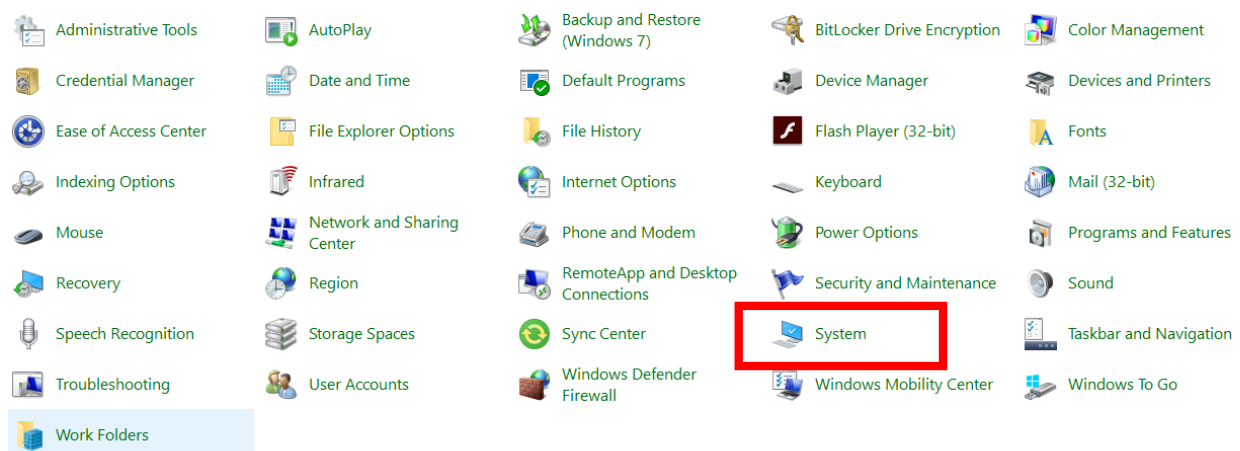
Administrative Tools
AutoPlay
Backup and Restore (Windows 7)
BitLocker Drive Encryption
Color Management
Credential Manager
Date and Time
Default Programs
Device Manager
Devices and Printers
Ease of Access Center
File Explorer Options
File History
Flash Player (32-bit)
Fonts
Indexing Options
Infrared
Internet Options
Keyboard
Mail (32-bit)
Mouse
Network and Sharing Center
Phone and Modem
Power Options
Programs and Features
Recovery
Region
RemoteApp and Desktop Connections
Security and Maintenance
Sound
Speech Recognition
Storage Spaces
Sync Center
System
Taskbar and Navigation
Troubleshooting
User Accounts
Windows Defender Firewall
Windows Mobility Center
Windows To Go
Work Folders